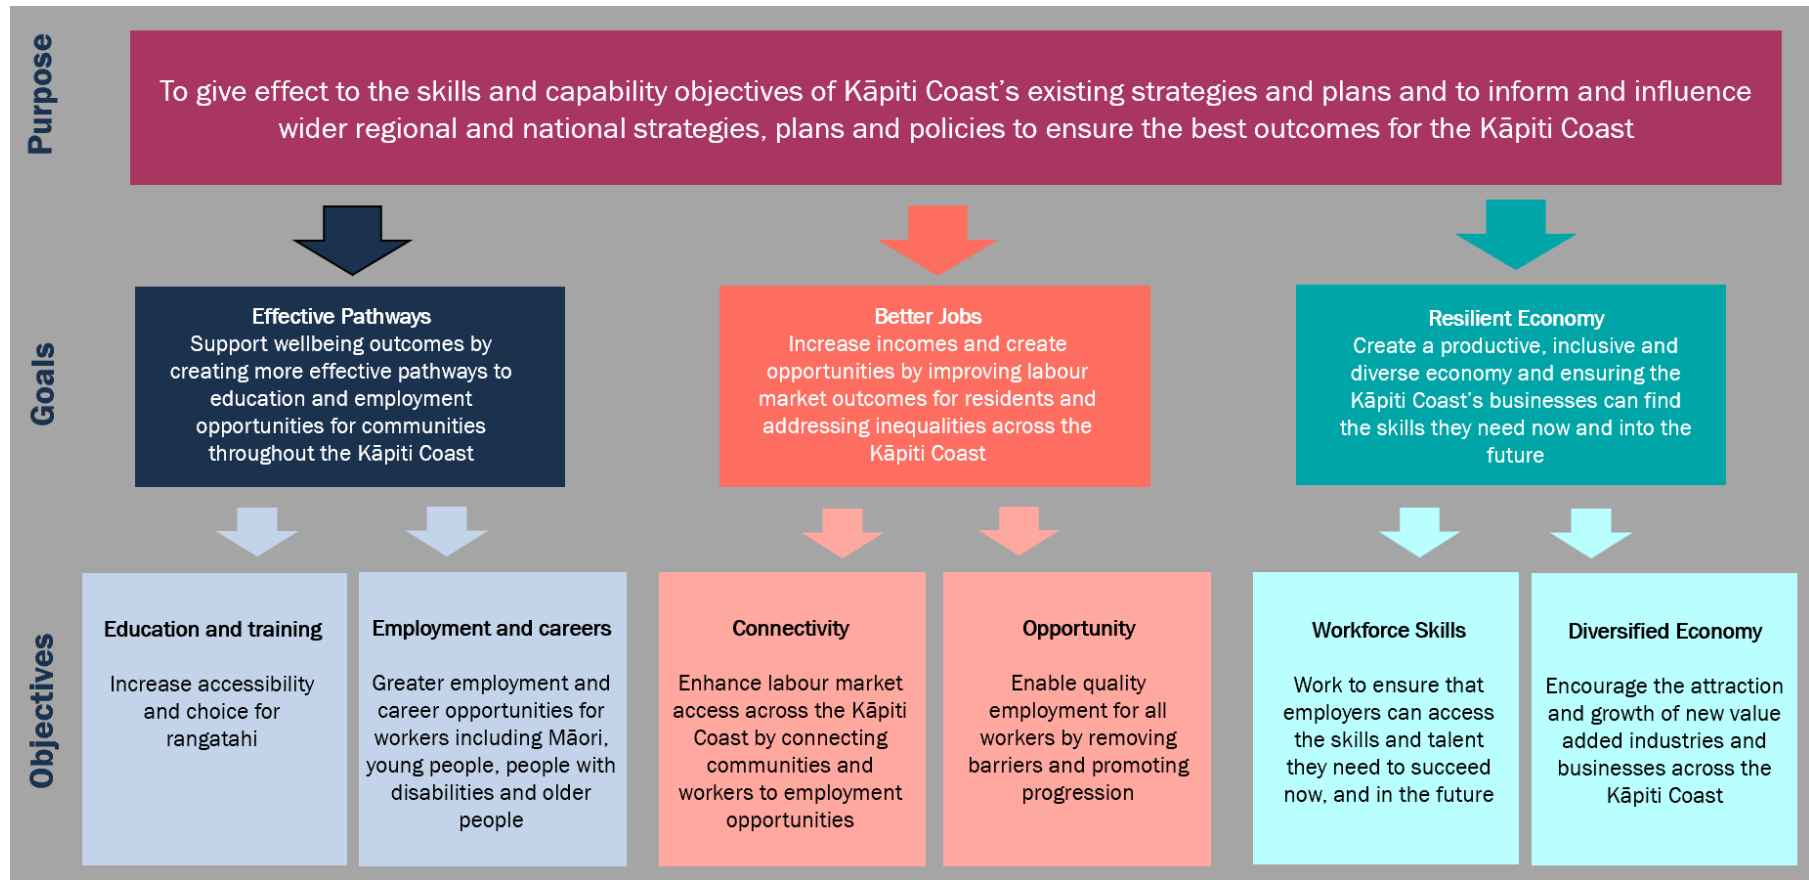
Purpose

To give effect to the skills and capability objectives of Kāpiti Coast's existing strategies and plans and to inform and influence wider regional and national strategies, plans and policies to ensure the best outcomes for the Kāpiti Coast

Goals

Effective Pathways
Support wellbeing outcomes by creating more effective pathways to education and employment opportunities for communities throughout the Kāpiti Coast

Better Jobs
Increase incomes and create opportunities by improving labour market outcomes for residents and addressing inequalities across the Kāpiti Coast

Resilient Economy
Create a productive, inclusive and diverse economy and ensuring the Kāpiti Coast's businesses can find the skills they need now and into the future

Objectives

Education and training

Increase accessibility and choice for rangatahi

Employment and careers

Greater employment and career opportunities for workers including Māori, young people, people with disabilities and older people

Connectivity

Enhance labour market access across the Kāpiti Coast by connecting communities and workers to employment opportunities

Opportunity

Enable quality employment for all workers by removing barriers and promoting progression

Workforce Skills

Work to ensure that employers can access the skills and talent they need to succeed now, and in the future

Diversified Economy

Encourage the attraction and growth of new value added industries and businesses across the Kāpiti Coast